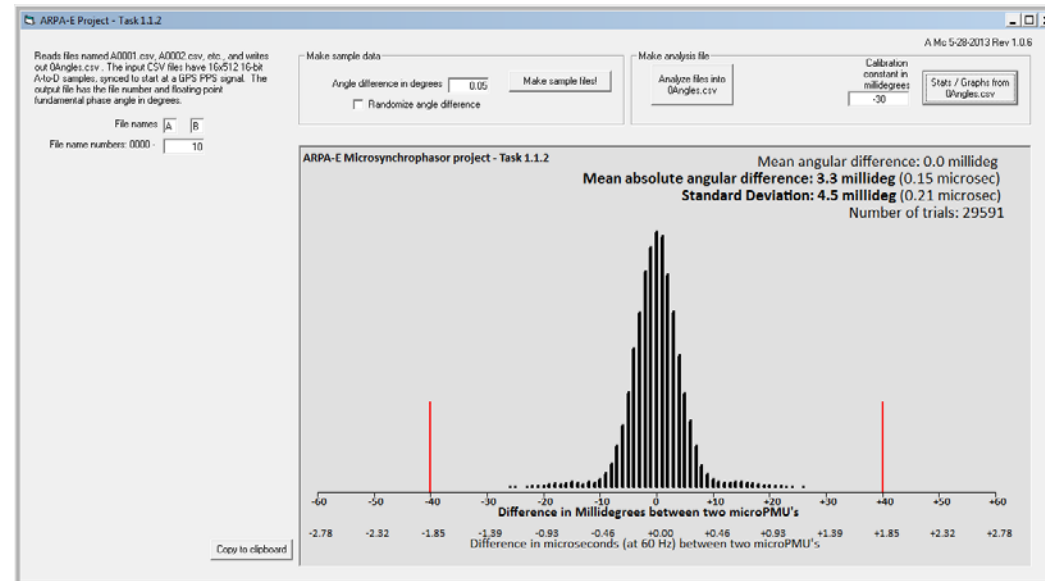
ARPA-E Project - Task 1.1.2

A Mc 5-28-2013 Rev 1.0.6

Reads files named A0001.csv, A0002.csv, etc., and writes out 0Angles.csv. The input CSV files have 16x512 16-bit A-to-D samples, synced to start at a GPS PPS signal. The output file has the file number and floating point fundamental phase angle in degrees.

File names A B

File name numbers: 0000 - 10

Make sample data

Angle difference in degrees 0.05

Make sample files!

Randomize angle difference

Make analysis file

Analyze files into 0Angles.csv

Calibration constant in millidegrees -30

Stats / Graphs from 0Angles.csv

ARPA-E Microsynchrophasor project - Task 1.1.2

Mean angular difference: 0.0 millideg
**Mean absolute angular difference: 3.3 millideg** (0.15 microsec)
**Standard Deviation: 4.5 millideg** (0.21 microsec)
Number of trials: 29591

-60 -50 -40 -30 -20 -10 0 +10 +20 +30 +40 +50 +60

Difference in Millidegrees between two microPMU's

-2.78 -2.32 -1.85 -1.39 -0.93 -0.46 +0.00 +0.46 +0.93 +1.39 +1.85 +2.32 +2.78

Difference in microseconds (at 60 Hz) between two microPMU's

Copy to clipboard